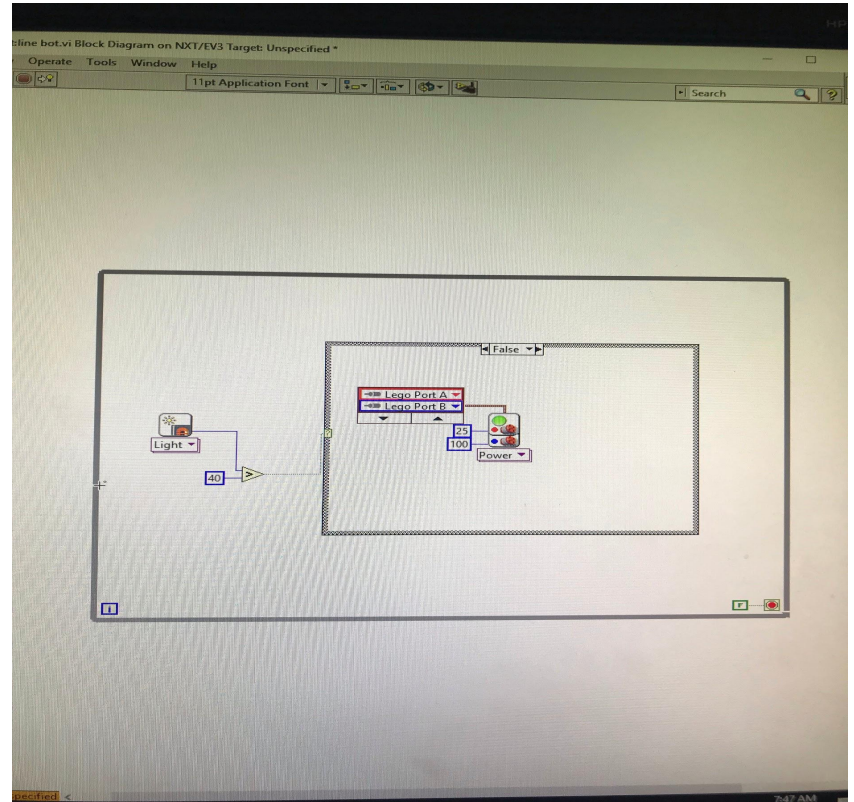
HP

line bot.vi Block Diagram on NXT/EV3 Target: Unspecified *

Operate Tools Window Help

11pt Application Font

Search

False

Lego Port A

Lego Port B

Light

40

25

100

Power

i

specified <

7:47 AM